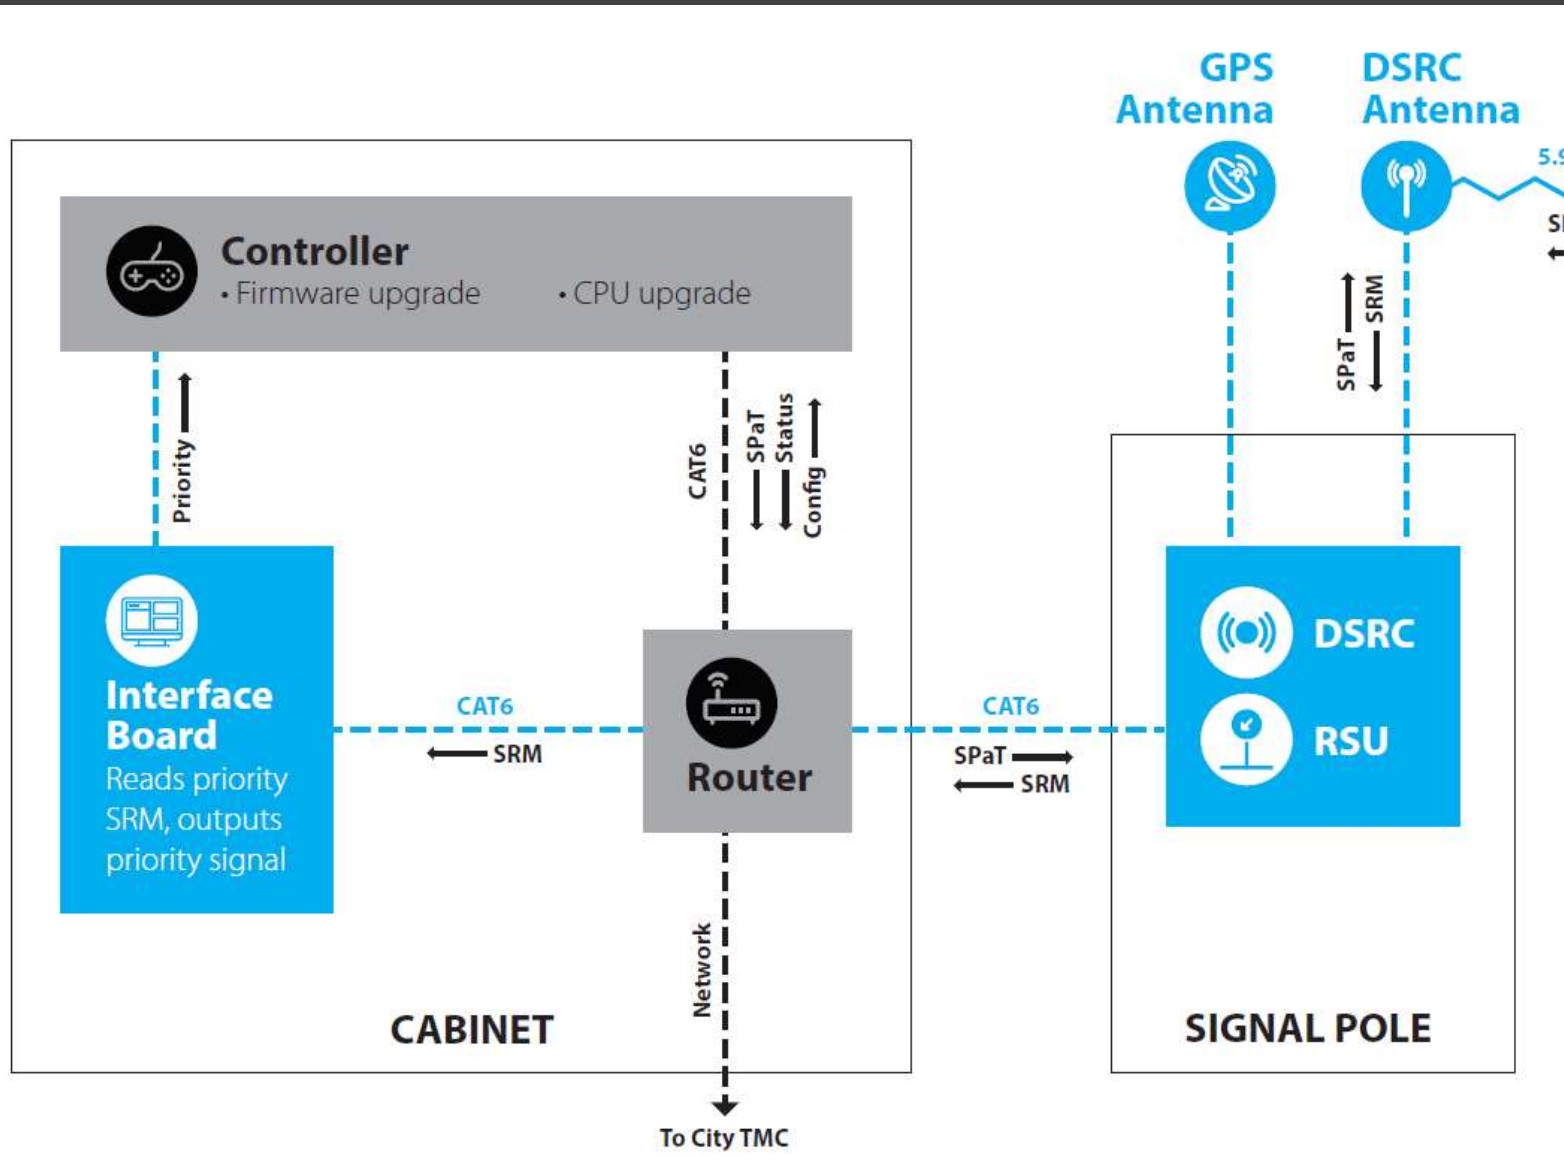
GPS Antenna

DSRC Antenna

5.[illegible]

S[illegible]

Controller
• Firmware upgrade • CPU upgrade

Priority

CAT6

SPaT

Status

Config

SPaT

SRM

Interface Board
Reads priority SRM, outputs priority signal

CAT6

SRM

Router

CAT6

SPaT

SRM

DSRC

RSU

Network

CABINET

SIGNAL POLE

To City TMC